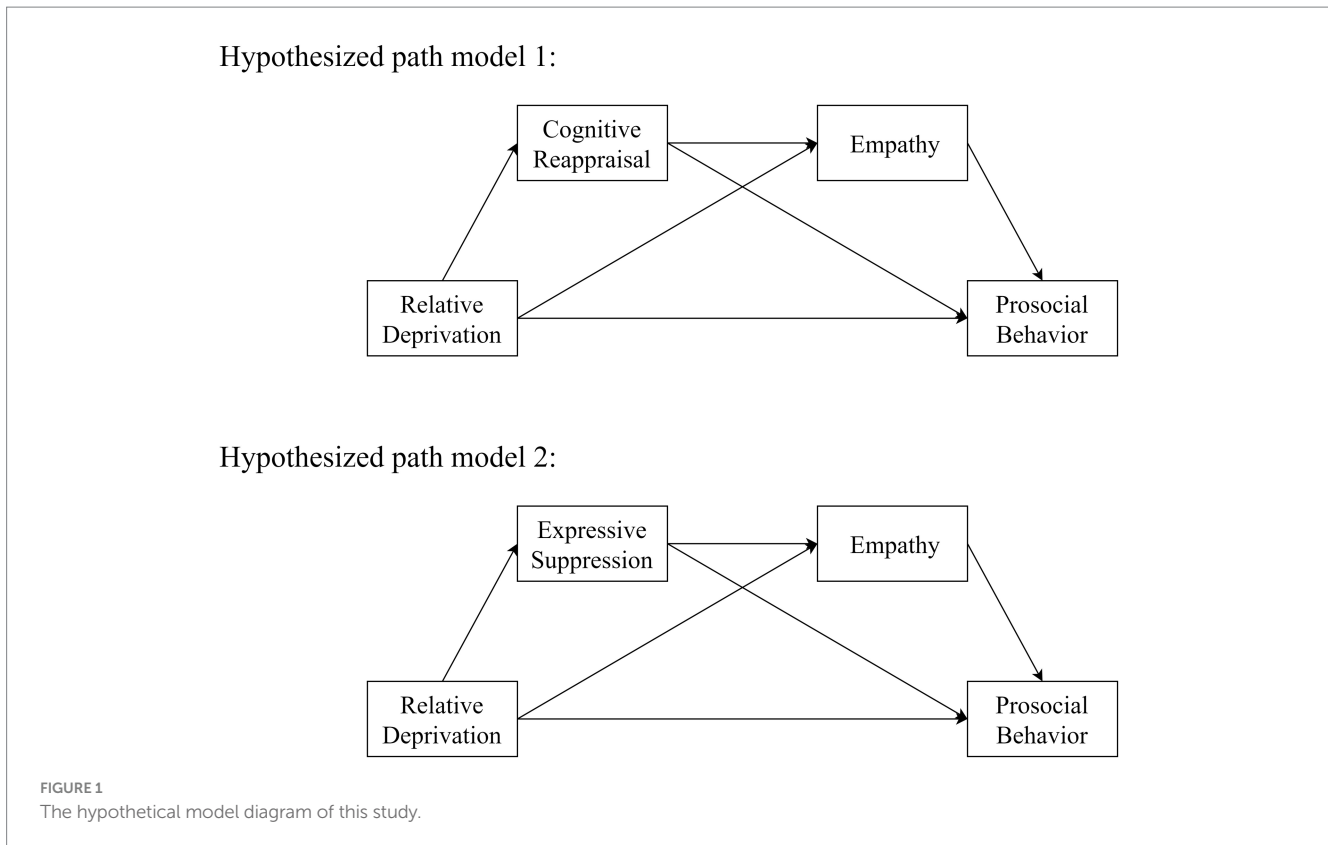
Hypothesized path model 1:

Cognitive Reappraisal

Empathy

Relative Deprivation

Prosocial Behavior

Hypothesized path model 2:

Expressive Suppression

Empathy

Relative Deprivation

Prosocial Behavior

FIGURE 1
The hypothetical model diagram of this study.